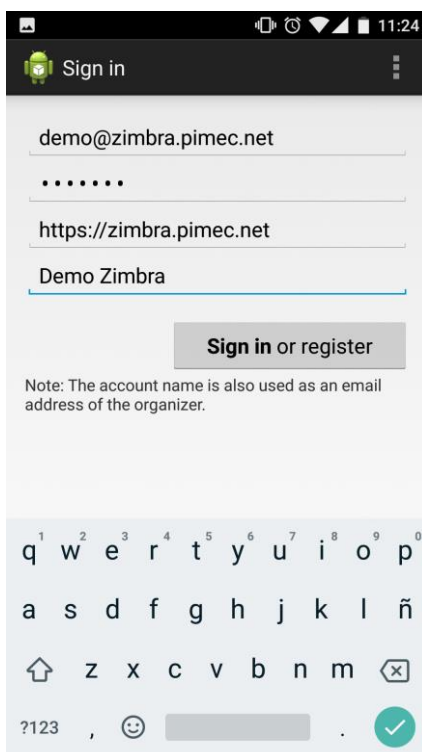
11:24

Sign in

demo@zimbra.pimec.net

•••••••

https://zimbra.pimec.net

Demo Zimbra

**Sign in** or register

Note: The account name is also used as an email address of the organizer.

q 1 w 2 e 3 r 4 t 5 y 6 u 7 i 8 o 9 p 0

a s d f g h j k l ñ

z x c v b n m

?123 , .